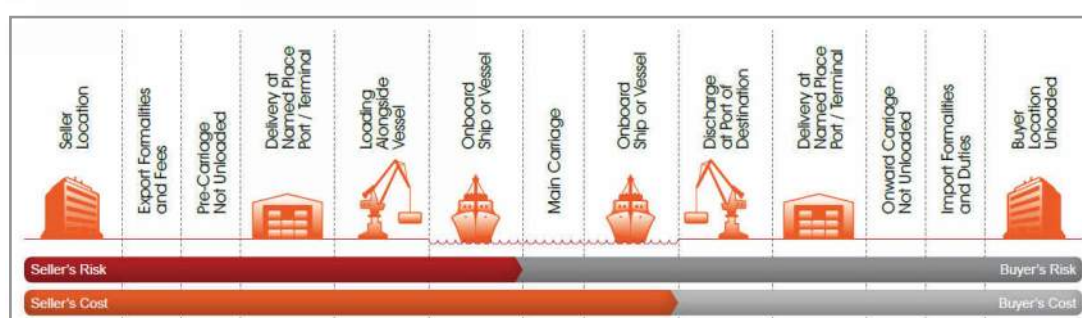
Seller Location

Export Formalities and Fees

Pre-Carriage Not Unloaded

Delivery at Named Place Port / Terminal

Loading Alongside Vessel

Onboard Ship or Vessel

Main Carriage

Onboard Ship or Vessel

Discharge at Port of Destination

Delivery at Named Place Port / Terminal

Onward Carriage Not Unloaded

Import Formalities and Duties

Buyer Location Unloaded

Seller's Risk

Buyer's Risk

Seller's Cost

Buyer's Cost